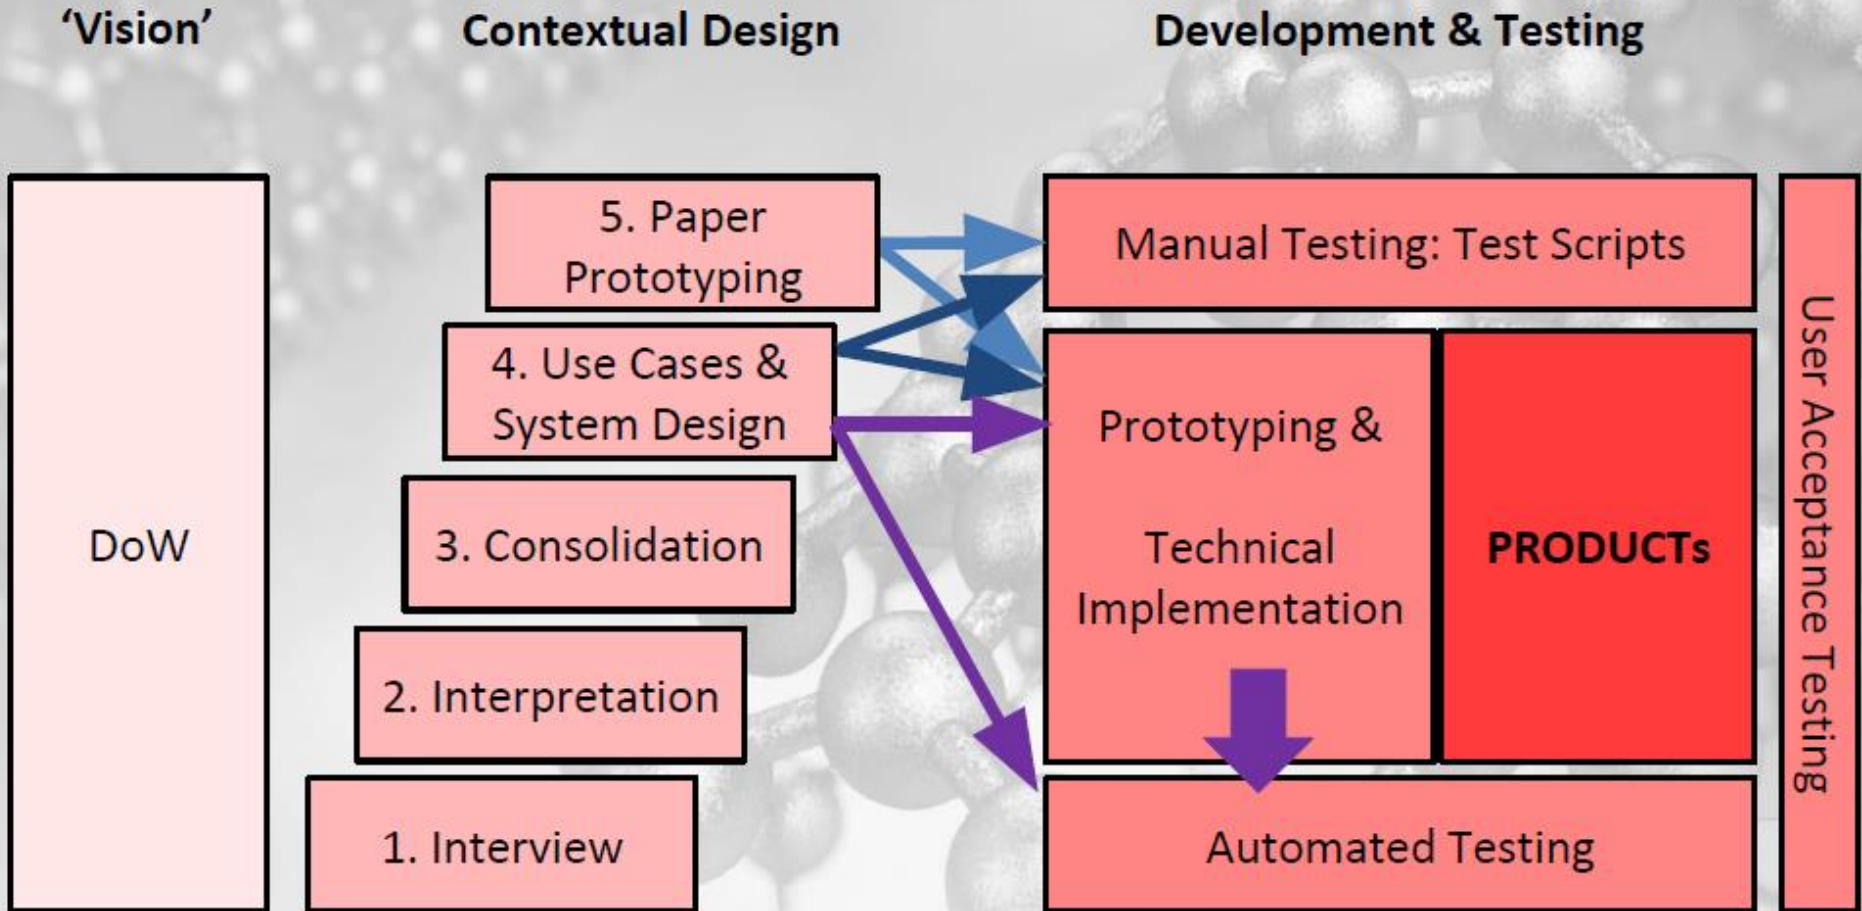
‘Vision’

Contextual Design

Development & Testing

DoW

5. Paper Prototyping

4. Use Cases & System Design

3. Consolidation

2. Interpretation

1. Interview

Manual Testing: Test Scripts

Prototyping & Technical Implementation

PRODUCTs

Automated Testing

User Acceptance Testing